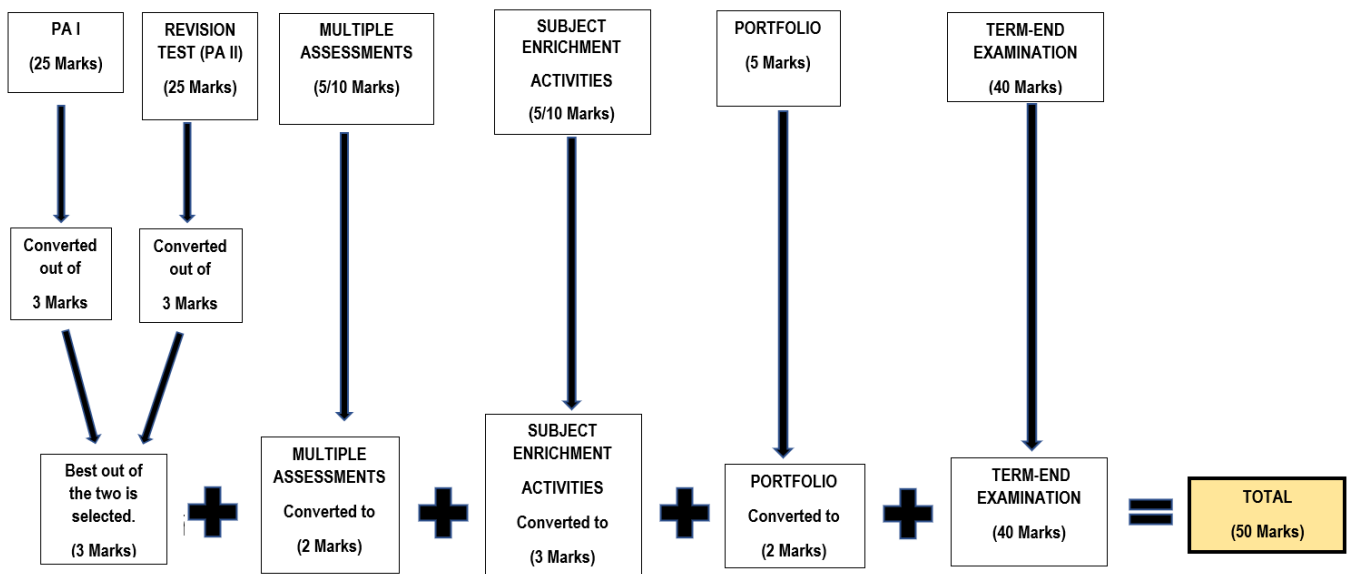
PA I
(25 Marks)

REVISION TEST (PA II)
(25 Marks)

MULTIPLE ASSESSMENTS
(5/10 Marks)

SUBJECT ENRICHMENT ACTIVITIES
(5/10 Marks)

PORTFOLIO
(5 Marks)

TERM-END EXAMINATION
(40 Marks)

Converted out of 3 Marks

Converted out of 3 Marks

Best out of the two is selected.
(3 Marks)

+

MULTIPLE ASSESSMENTS
Converted to
(2 Marks)

+

SUBJECT ENRICHMENT ACTIVITIES
Converted to
(3 Marks)

+

PORTFOLIO
Converted to
(2 Marks)

+

TERM-END EXAMINATION
(40 Marks)

=

TOTAL
(50 Marks)